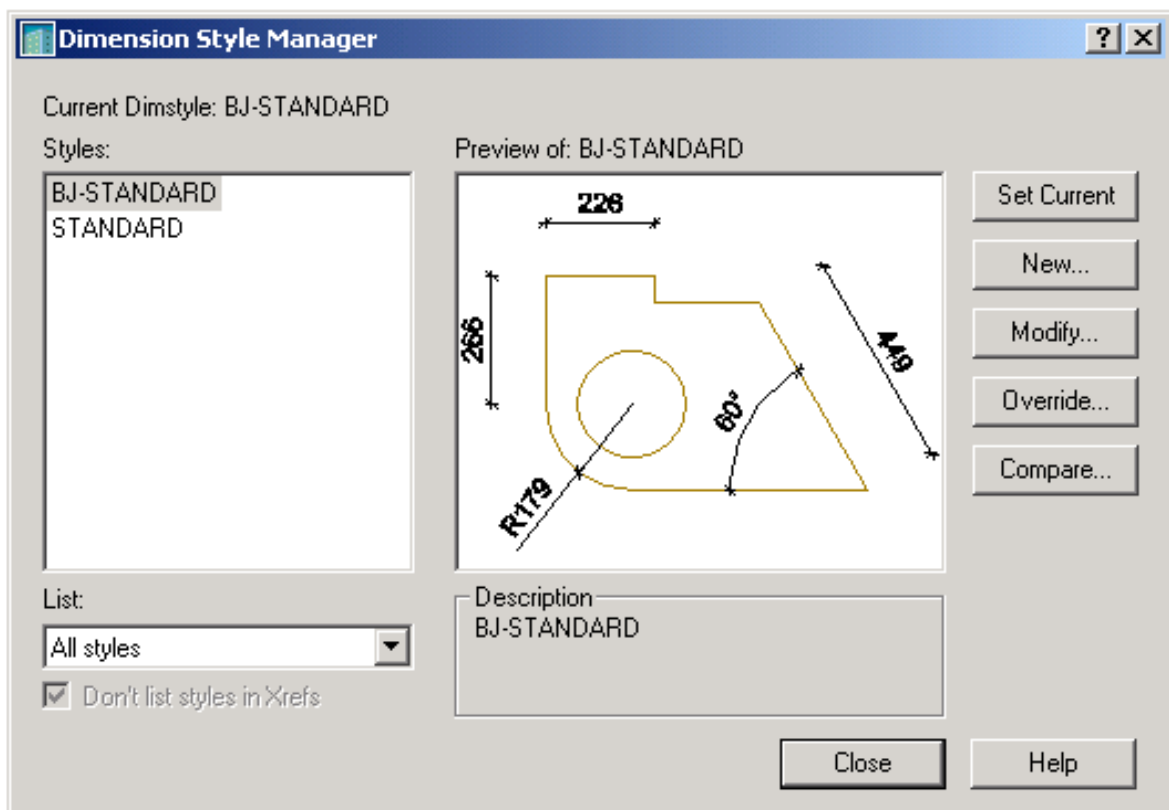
Dimension Style Manager

?

Current Dimstyle: BJ-STANDARD

Styles:

BJ-STANDARD
STANDARD

Preview of: BJ-STANDARD

226

266

449

60°

R179

Set Current

New...

Modify...

Override...

Compare...

List:

All styles

Don't list styles in Xrefs

Description

BJ-STANDARD

Close

Help